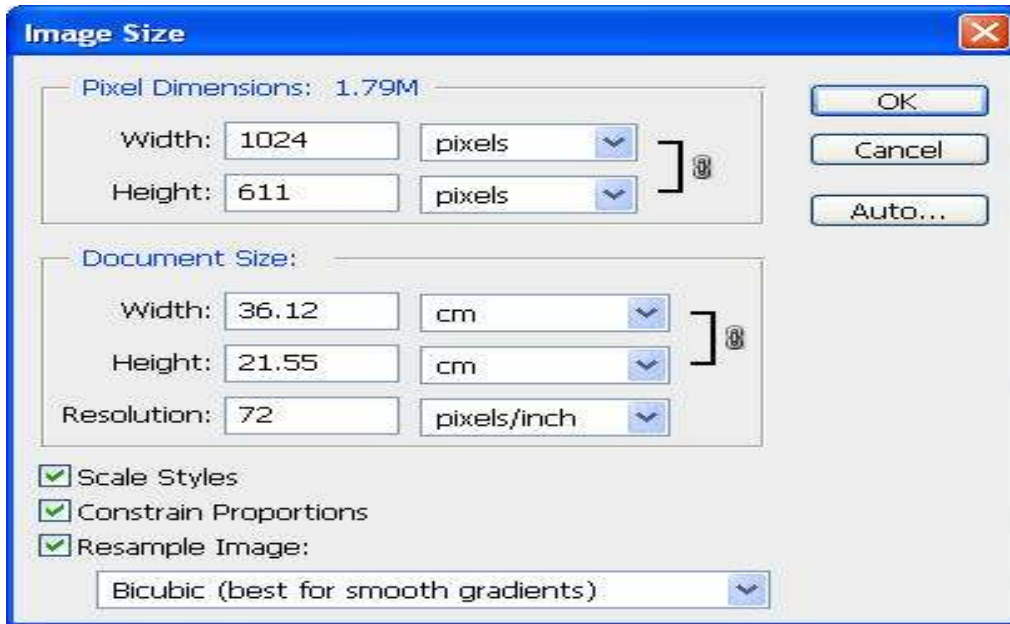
Image Size

Pixel Dimensions: 1.79M

Width: 1024 pixels

Height: 611 pixels

OK

Cancel

Auto...

Document Size:

Width: 36.12 cm

Height: 21.55 cm

Resolution: 72 pixels/inch

Scale Styles

Constrain Proportions

Resample Image:

Bicubic (best for smooth gradients)